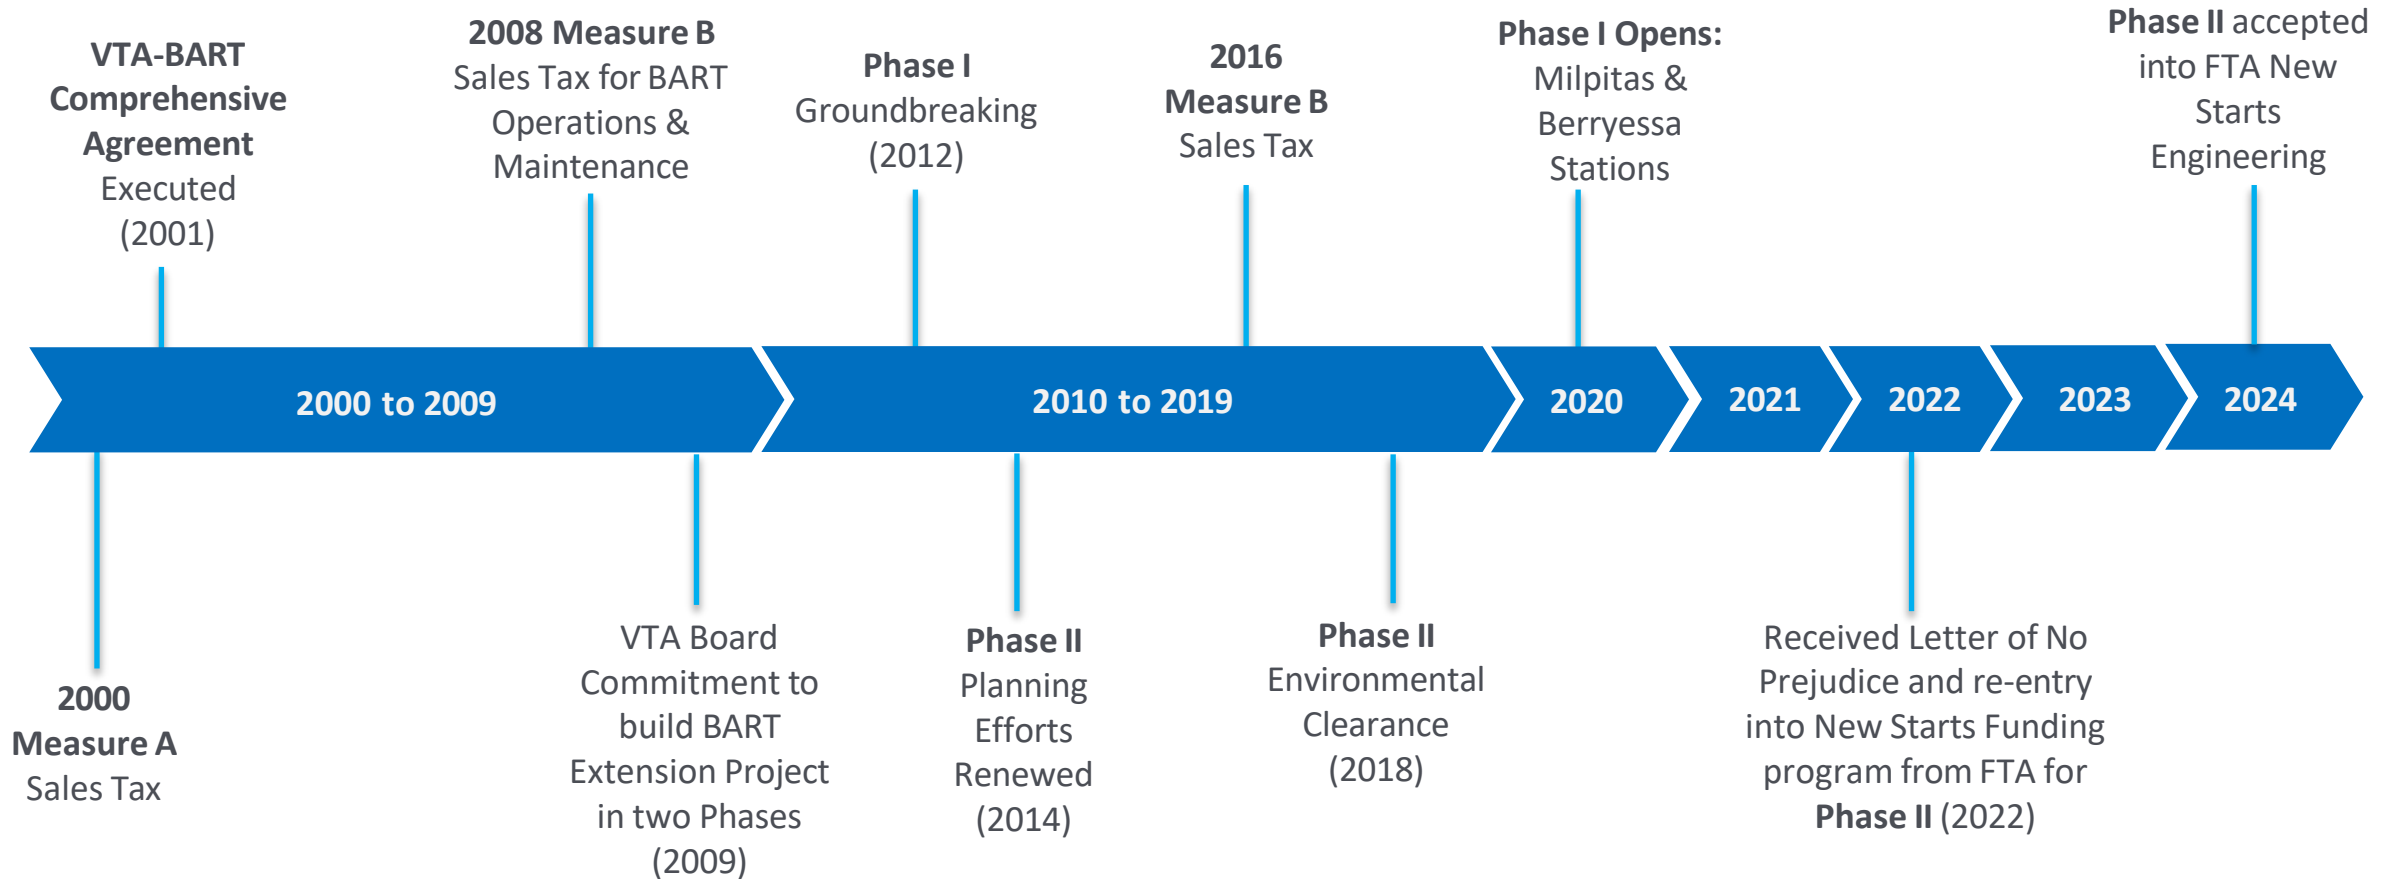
VTA-BART Comprehensive Agreement Executed (2001)

2008 Measure B Sales Tax for BART Operations & Maintenance

Phase I Groundbreaking (2012)

2016 Measure B Sales Tax

Phase I Opens: Milpitas & Berryessa Stations

Phase II accepted into FTA New Starts Engineering

2000 to 2009

2010 to 2019

2020

2021

2022

2023

2024

2000 Measure A Sales Tax

VTA Board Commitment to build BART Extension Project in two Phases (2009)

Phase II Planning Efforts Renewed (2014)

Phase II Environmental Clearance (2018)

Received Letter of No Prejudice and re-entry into New Starts Funding program from FTA for Phase II (2022)